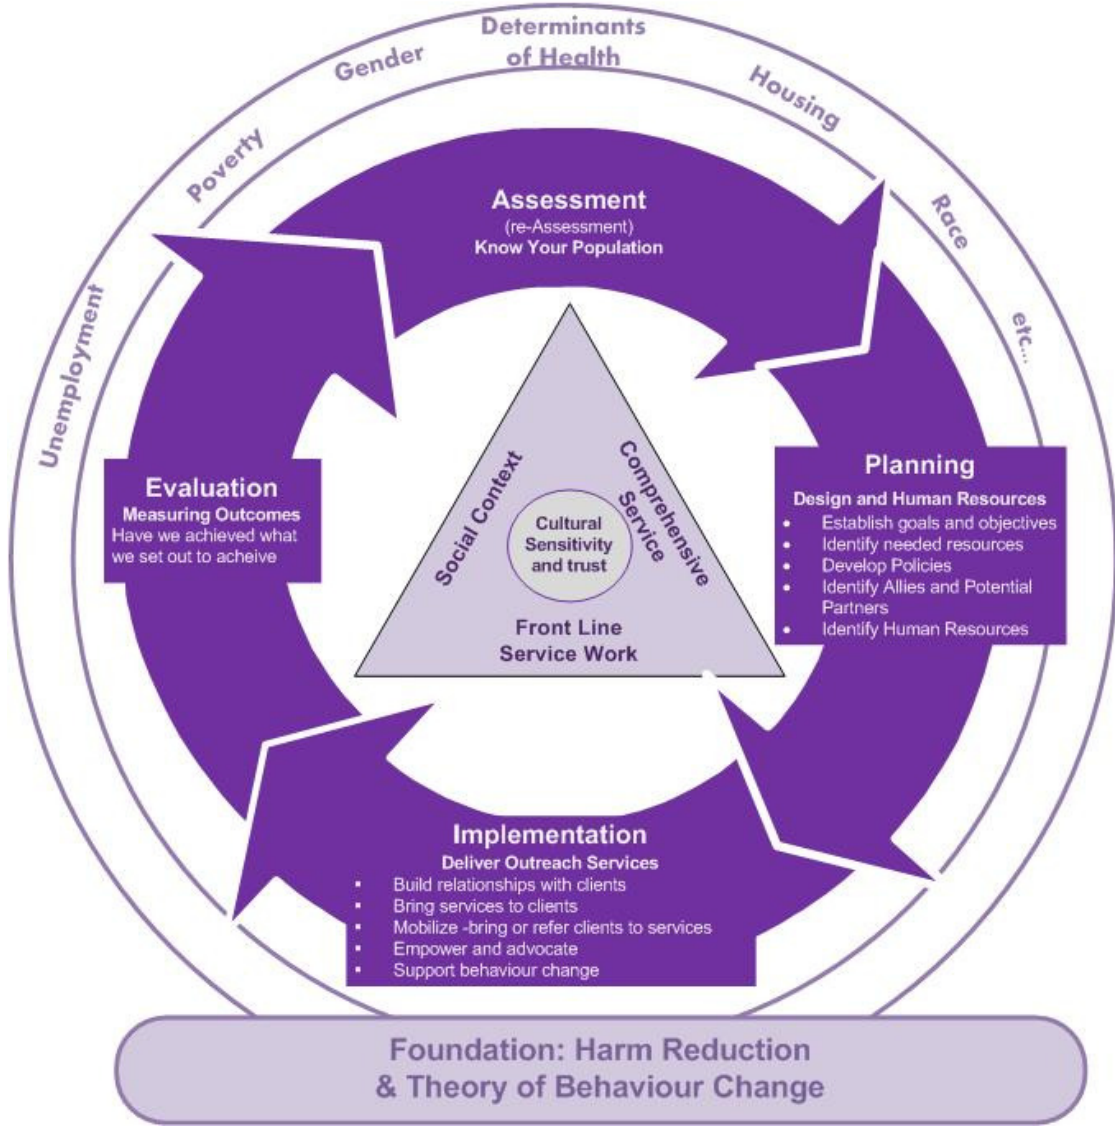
Unemployment

Poverty

Gender

Determinants of Health

Housing

Race

etc...

Assessment
(re-Assessment)
Know Your Population

Planning
Design and Human Resources
- Establish goals and objectives
- Identify needed resources
- Develop Policies
- Identify Allies and Potential Partners
- Identify Human Resources

Implementation
Deliver Outreach Services
- Build relationships with clients
- Bring services to clients
- Mobilize -bring or refer clients to services
- Empower and advocate
- Support behaviour change

Evaluation
Measuring Outcomes
Have we achieved what we set out to acheive

Social Context

Comprehensive Service

Cultural Sensitivity and trust

Front Line Service Work

Foundation: Harm Reduction & Theory of Behaviour Change